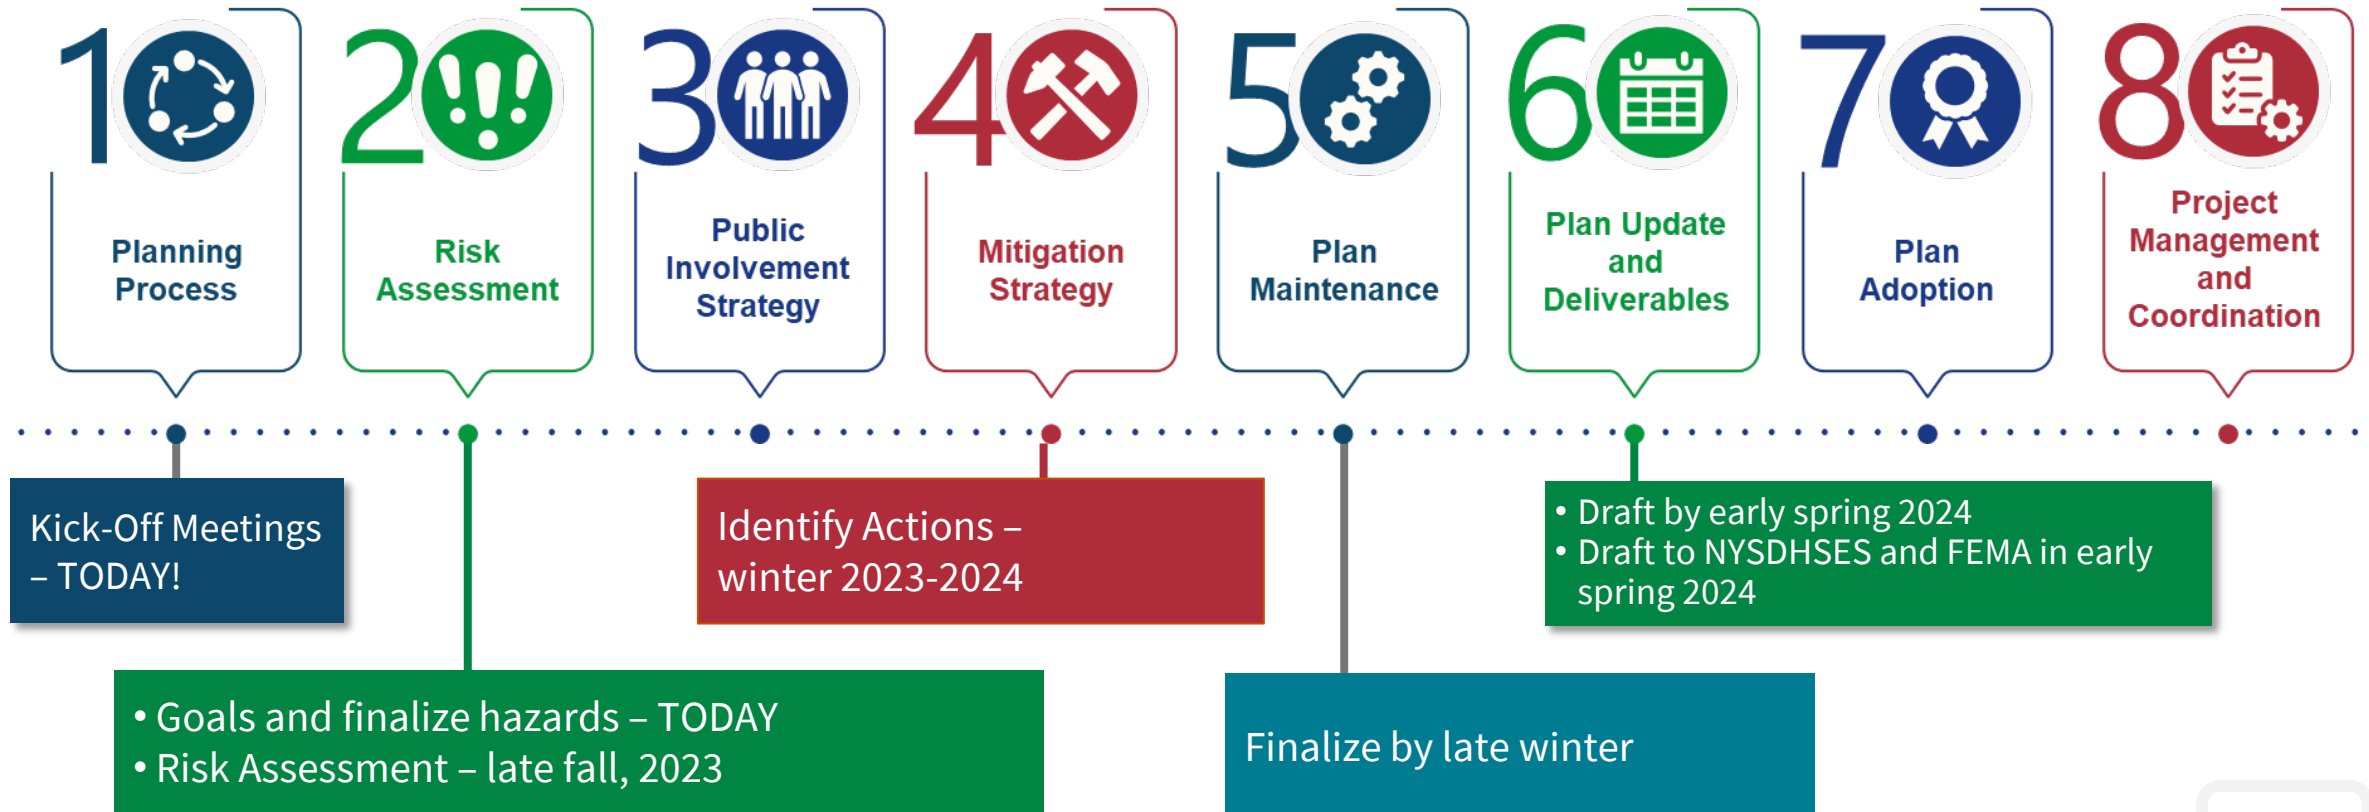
1 Planning Process

2 Risk Assessment

3 Public Involvement Strategy

4 Mitigation Strategy

5 Plan Maintenance

6 Plan Update and Deliverables

7 Plan Adoption

8 Project Management and Coordination

Kick-Off Meetings – TODAY!

Identify Actions – winter 2023-2024

• Draft by early spring 2024
• Draft to NYSDHSES and FEMA in early spring 2024

• Goals and finalize hazards – TODAY
• Risk Assessment – late fall, 2023

Finalize by late winter